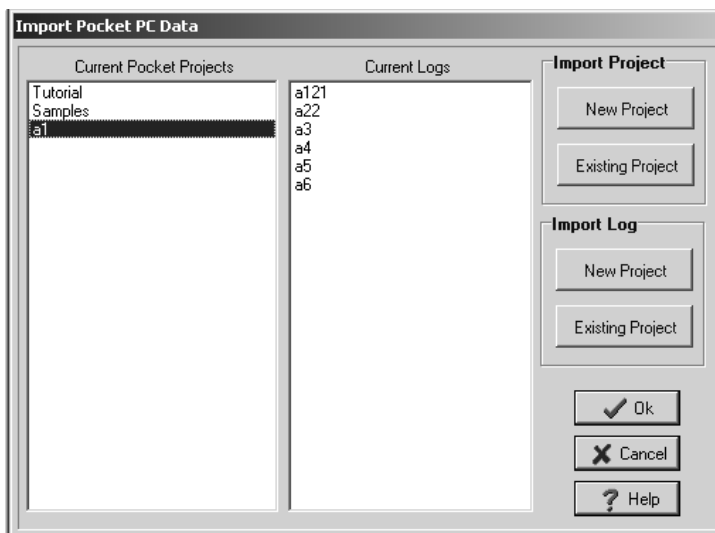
Import Pocket PC Data

Current Pocket Projects
Tutorial
Samples
a1

Current Logs
a121
a22
a3
a4
a5
a6

Import Project
New Project
Existing Project

Import Log
New Project
Existing Project

Ok
Cancel
Help